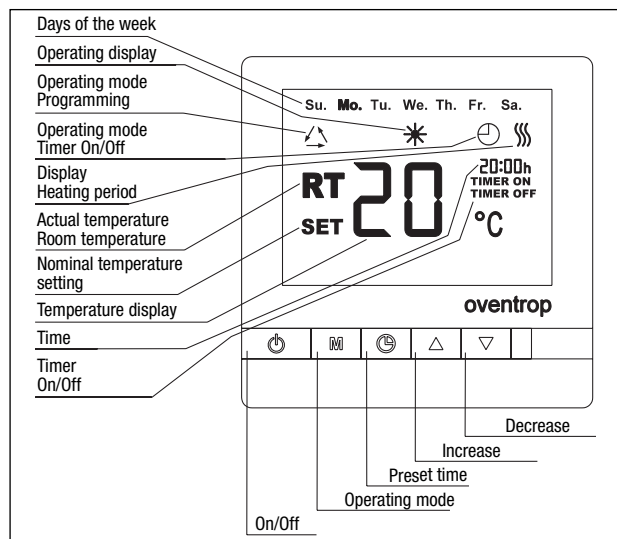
Days of the week

Operating display

Operating mode
Programming

Operating mode
Timer On/Off

Display
Heating period

Actual temperature
Room temperature

Nominal temperature
setting

Temperature display

Time

Timer
On/Off

Su. Mo. Tu. We. Th. Fr. Sa.

RT

SET

20

20:00h
TIMER ON
TIMER OFF

°C

oventrop

M

Decrease

Increase

Preset time

Operating mode

On/Off